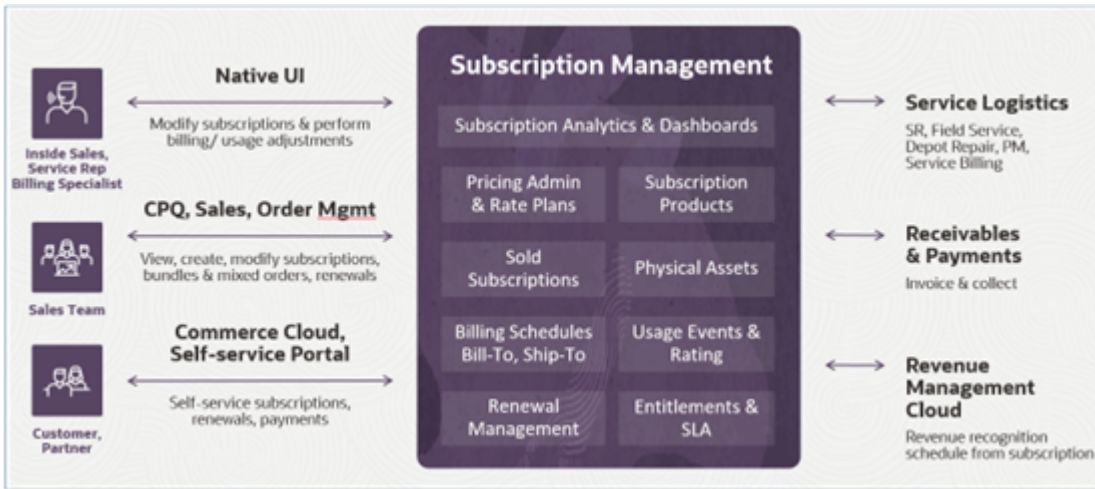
Inside Sales, Service Rep Billing Specialist

Native UI

Modify subscriptions & perform billing/ usage adjustments

Sales Team

CPQ, Sales, Order Mgmt

View, create, modify subscriptions, bundles & mixed orders, renewals

Customer, Partner

Commerce Cloud, Self-service Portal

Self-service subscriptions, renewals, payments

Subscription Management

Subscription Analytics & Dashboards

Pricing Admin & Rate Plans

Subscription Products

Sold Subscriptions

Physical Assets

Billing Schedules Bill-To, Ship-To

Usage Events & Rating

Renewal Management

Entitlements & SLA

Service Logistics

SR, Field Service, Depot Repair, PM, Service Billing

Receivables & Payments

Invoice & collect

Revenue Management Cloud

Revenue recognition schedule from subscription